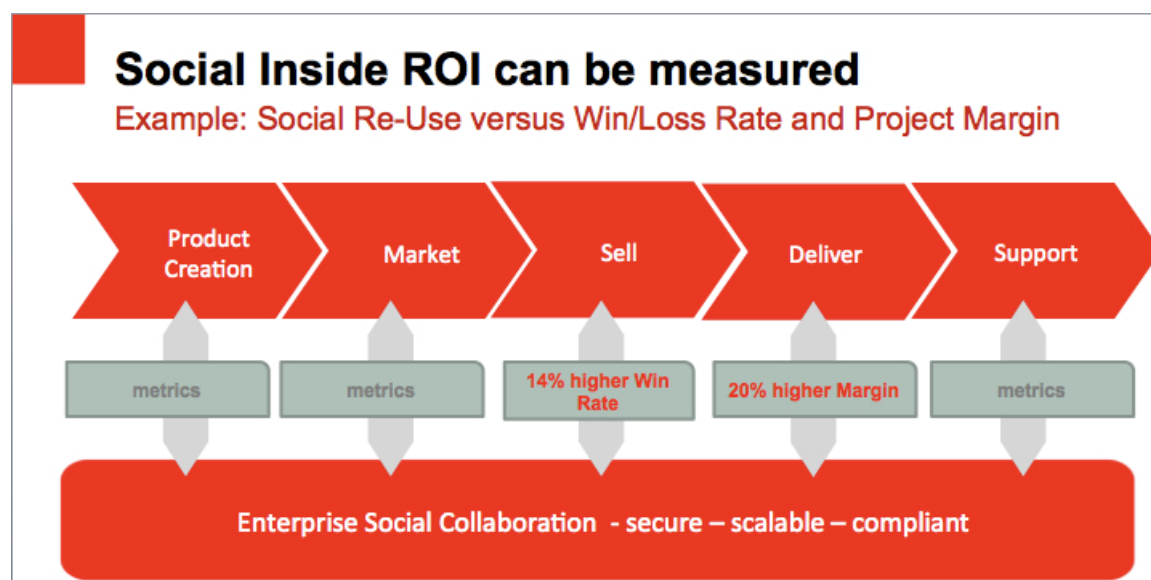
Social Inside ROI can be measured

Example: Social Re-Use versus Win/Loss Rate and Project Margin

Product Creation

Market

Sell

Deliver

Support

metrics

metrics

14% higher Win Rate

20% higher Margin

metrics

Enterprise Social Collaboration - secure – scalable – compliant